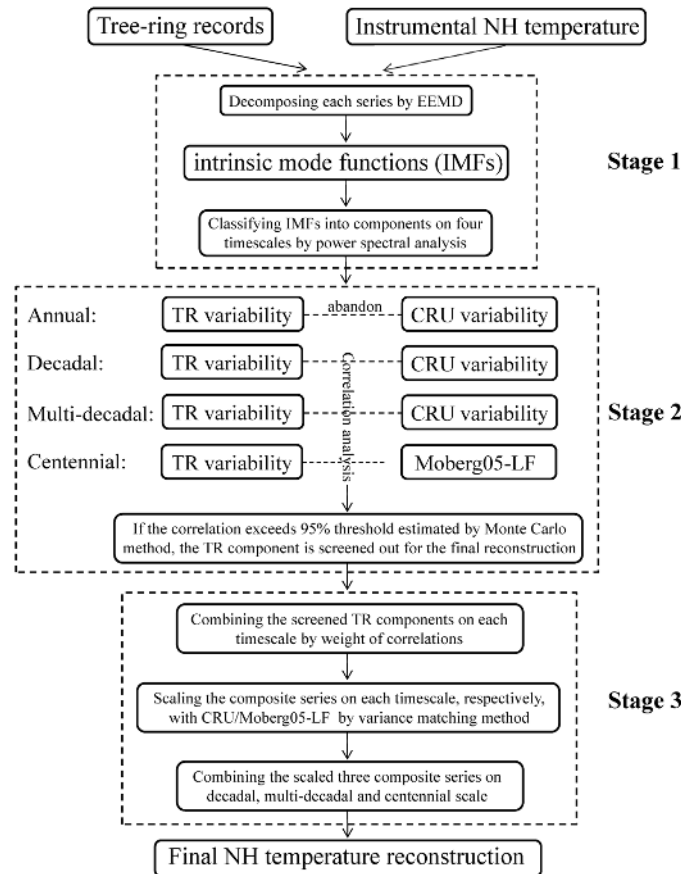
Tree-ring records

Instrumental NH temperature

Decomposing each series by EEMD

intrinsic mode functions (IMFs)

Stage 1

Classifying IMFs into components on four timescales by power spectral analysis

Annual: TR variability abandon CRU variability

Decadal: TR variability CRU variability

Multi-decadal: TR variability CRU variability

Centennial: TR variability Moberg05-LF

Correlation analysis

Stage 2

If the correlation exceeds 95% threshold estimated by Monte Carlo method, the TR component is screened out for the final reconstruction

Combining the screened TR components on each timescale by weight of correlations

Scaling the composite series on each timescale, respectively, with CRU/Moberg05-LF by variance matching method

Stage 3

Combining the scaled three composite series on decadal, multi-decadal and centennial scale

Final NH temperature reconstruction